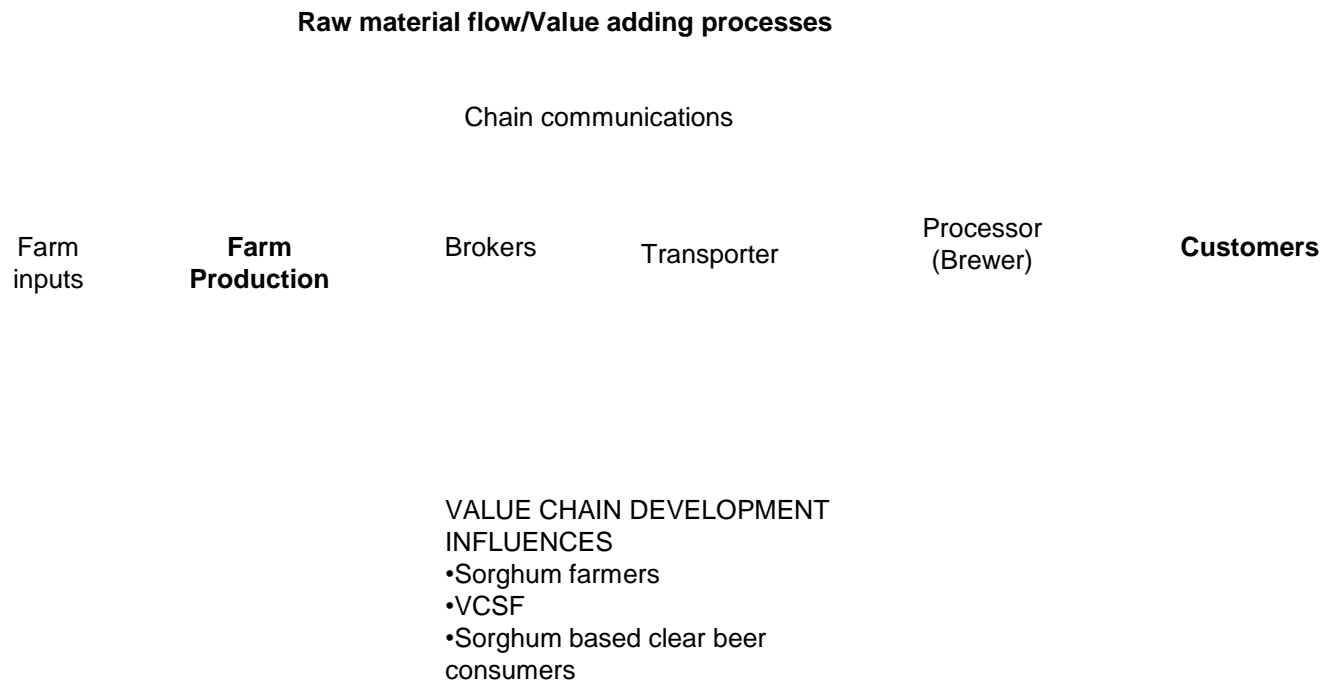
**Raw material flow/Value adding processes**

Chain communications

Farm inputs

**Farm Production**

Brokers

Transporter

Processor (Brewer)

**Customers**

VALUE CHAIN DEVELOPMENT INFLUENCES
•Sorghum farmers
•VCSF
•Sorghum based clear beer consumers